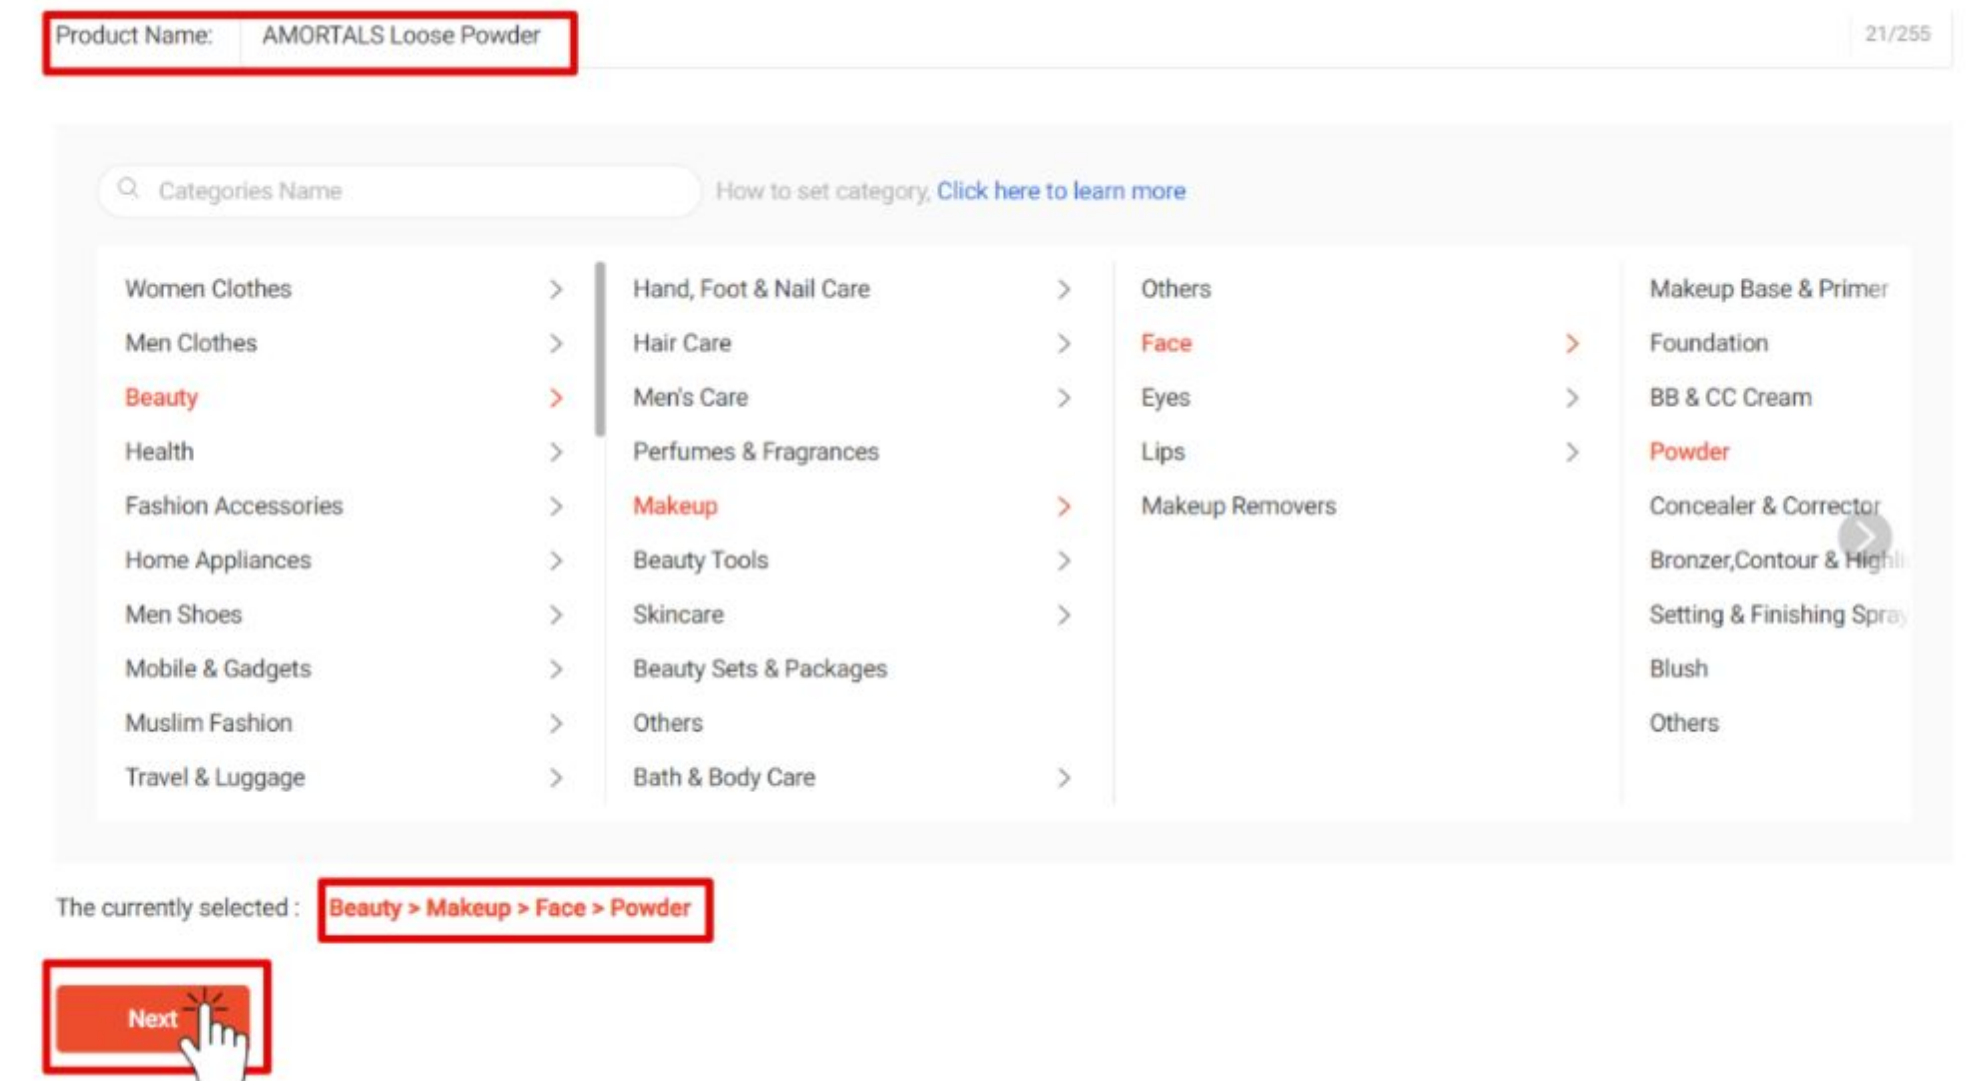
Product Name: AMORTALS Loose Powder

21/255

Categories Name

How to set category, Click here to learn more

Women Clothes
Men Clothes
Beauty
Health
Fashion Accessories
Home Appliances
Men Shoes
Mobile & Gadgets
Muslim Fashion
Travel & Luggage

Hand, Foot & Nail Care
Hair Care
Men's Care
Perfumes & Fragrances
Makeup
Beauty Tools
Skincare
Beauty Sets & Packages
Others
Bath & Body Care

Others
Face
Eyes
Lips
Makeup Removers

Makeup Base & Primer
Foundation
BB & CC Cream
Powder
Concealer & Corrector
Bronzer,Contour & High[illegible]
Setting & Finishing Spra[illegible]
Blush
Others

The currently selected : Beauty > Makeup > Face > Powder

Next